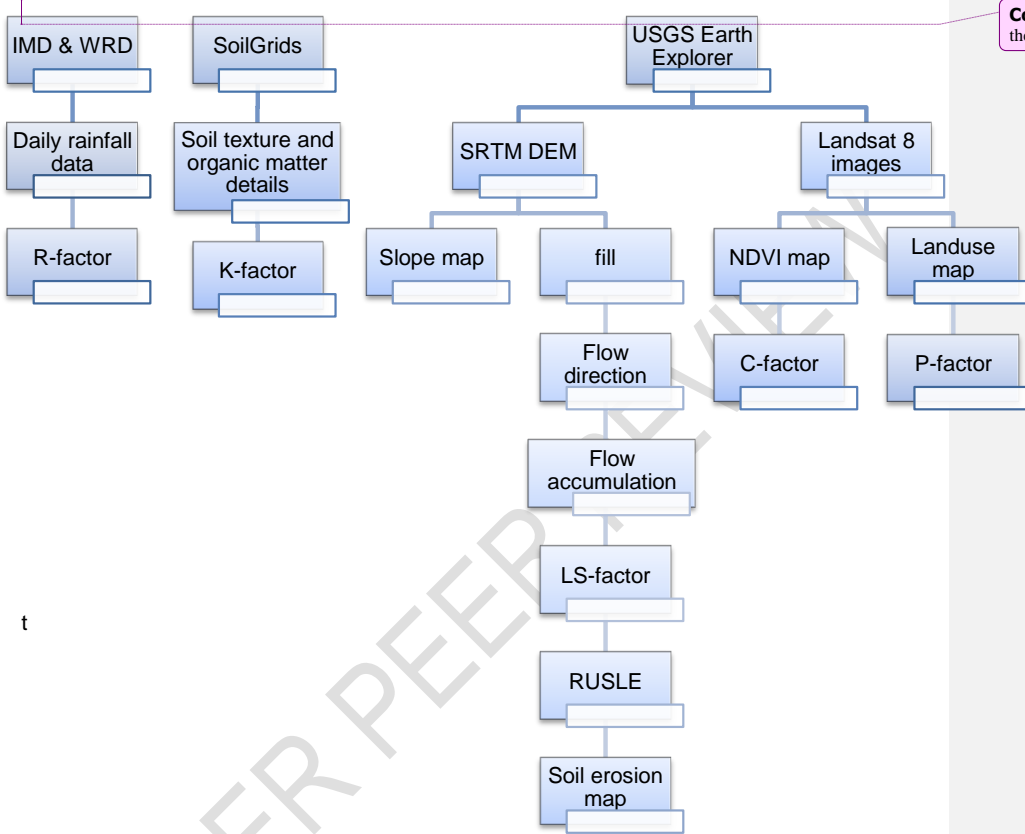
IMD & WRD

SoilGrids

USGS Earth Explorer

Co
the

Daily rainfall data

Soil texture and organic matter details

SRTM DEM

Landsat 8 images

R-factor

K-factor

Slope map

fill

NDVI map

Landuse map

Flow direction

C-factor

P-factor

Flow accumulation

LS-factor

t

RUSLE

Soil erosion map

UNDER PEER REVIEW